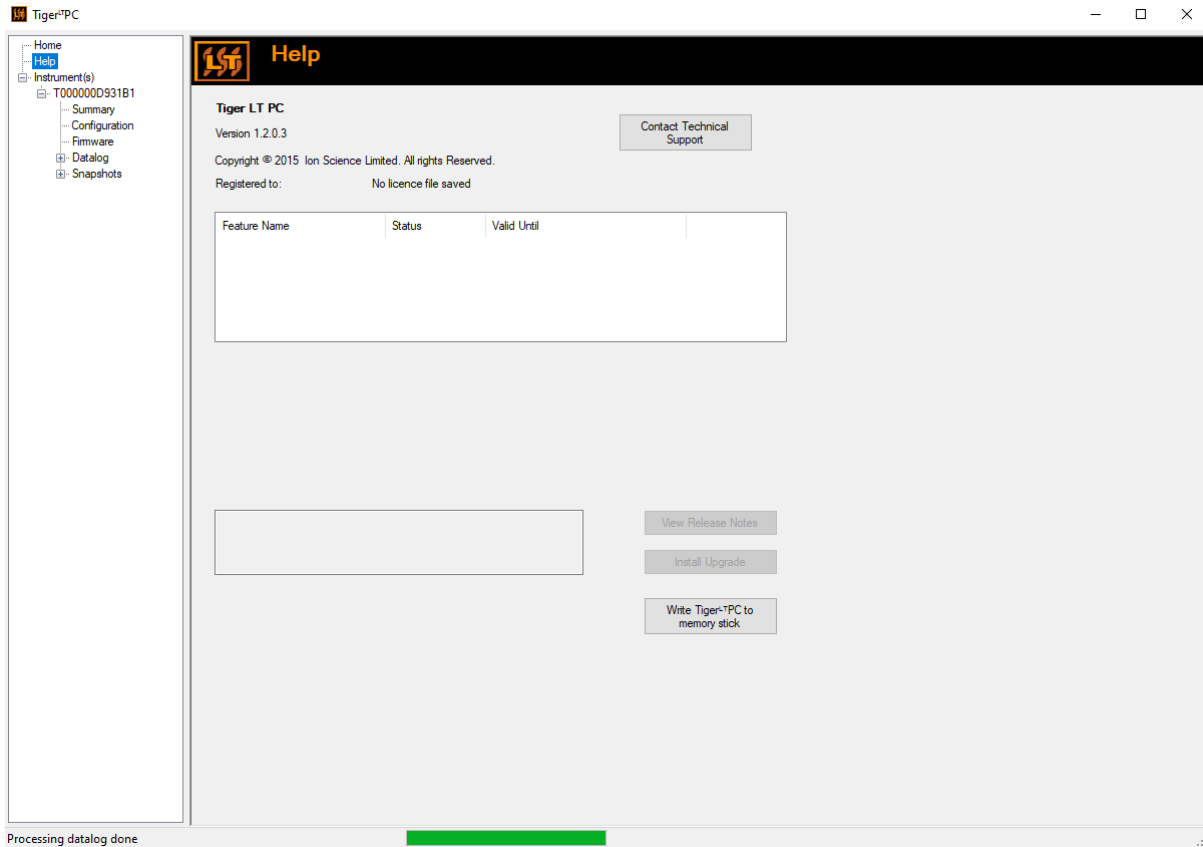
Tiger$^{LT}$PC

Home
Help
Instrument(s)
T000000D931B1
Summary
Configuration
Firmware
Datalog
Snapshots

LT
Help

Tiger LT PC
Version 1.2.0.3
Copyright © 2015 Ion Science Limited. All rights Reserved.
Registered to: No licence file saved

Contact Technical Support

| Feature Name | Status | Valid Until |
|---|---|---|

View Release Notes
Install Upgrade
Write Tiger$^{LT}$PC to memory stick

Processing datalog done